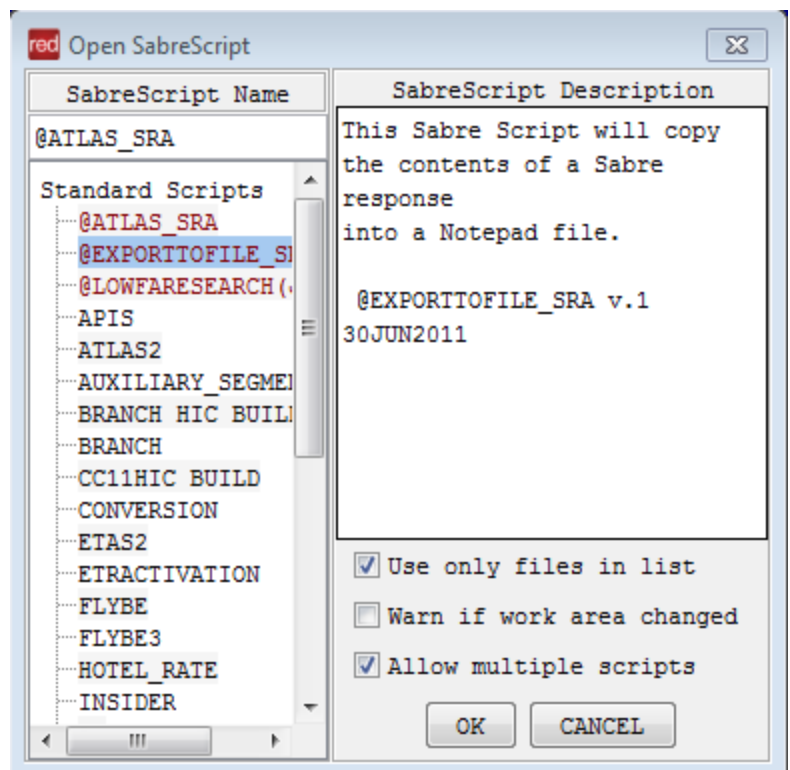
red Open SabreScript

SabreScript Name

@ATLAS_SRA

Standard Scripts
@ATLAS_SRA
@EXPORTTOFILE_S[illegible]
@LOWFARESEARCH([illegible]
APIS
ATLAS2
AUXILIARY_SEGME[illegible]
BRANCH HIC BUIL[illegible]
BRANCH
CC11HIC BUILD
CONVERSION
ETAS2
ETRACTIVATION
FLYBE
FLYBE3
HOTEL_RATE
INSIDER

SabreScript Description

This Sabre Script will copy the contents of a Sabre response
into a Notepad file.

@EXPORTTOFILE_SRA v.1
30JUN2011

Use only files in list
Warn if work area changed
Allow multiple scripts

OK
CANCEL